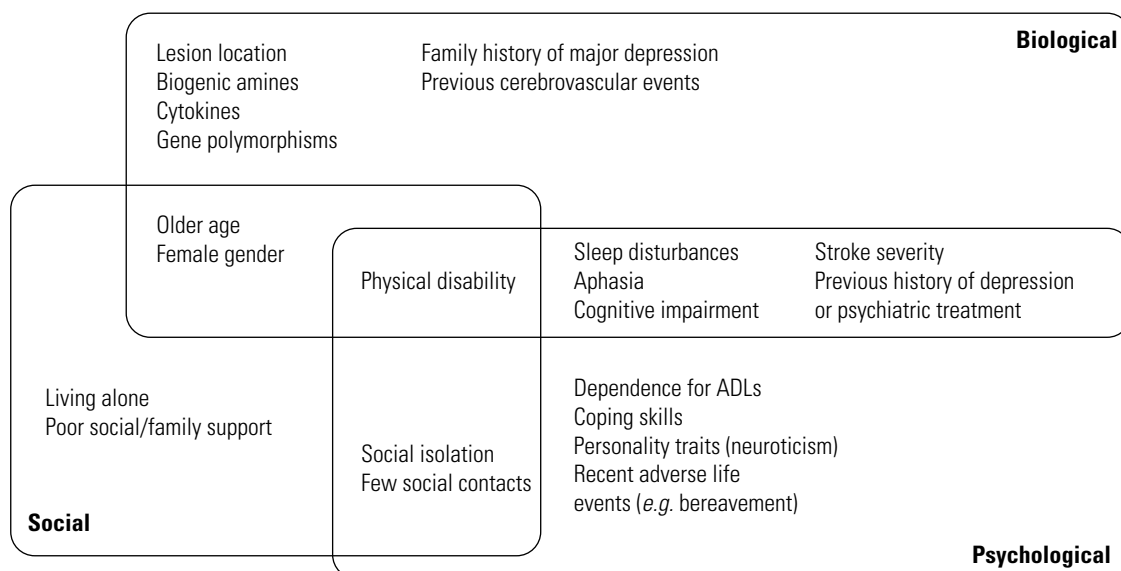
Biological

Lesion location
Biogenic amines
Cytokines
Gene polymorphisms

Family history of major depression
Previous cerebrovascular events

Older age
Female gender

Physical disability

Sleep disturbances
Aphasia
Cognitive impairment

Stroke severity
Previous history of depression or psychiatric treatment

Living alone
Poor social/family support

Social isolation
Few social contacts

Dependence for ADLs
Coping skills
Personality traits (neuroticism)
Recent adverse life events (*e.g.* bereavement)

Social

Psychological